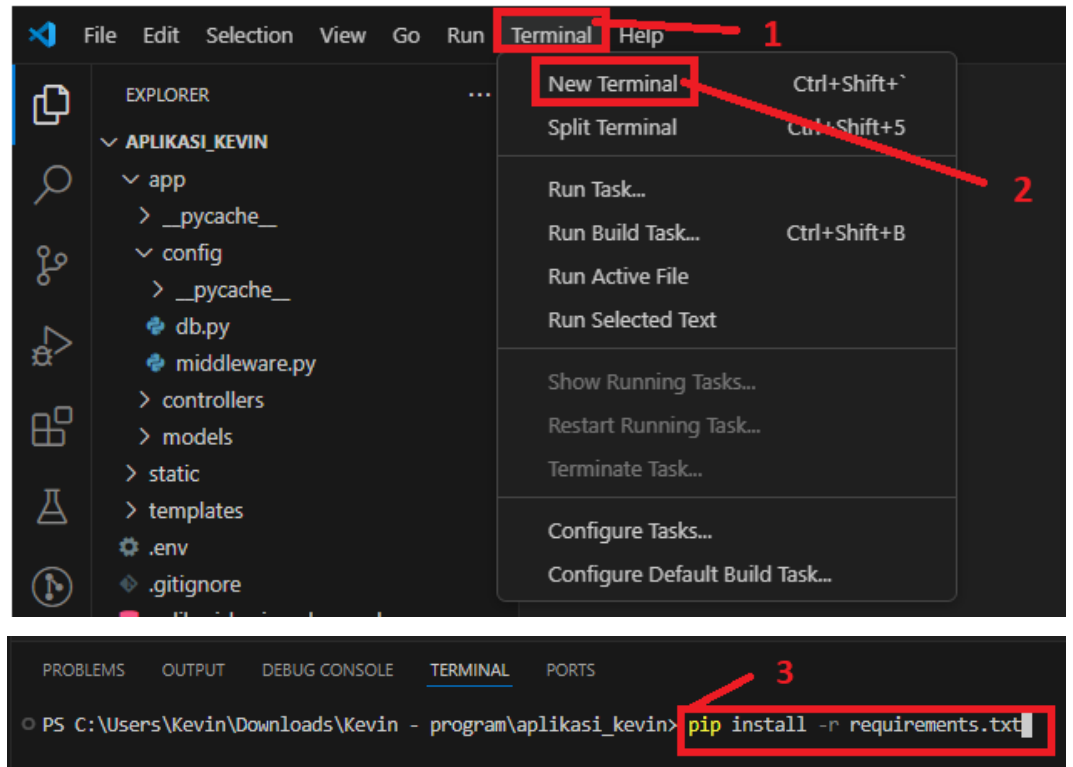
File Edit Selection View Go Run Terminal Help 1

EXPLORER ...

APLIKASI_KEVIN
app
__pycache__
config
__pycache__
db.py
middleware.py
controllers
models
static
templates
.env
.gitignore

New Terminal Ctrl+Shift+`
Split Terminal Ctrl+Shift+5 2
Run Task...
Run Build Task... Ctrl+Shift+B
Run Active File
Run Selected Text
Show Running Tasks...
Restart Running Task...
Terminate Task...
Configure Tasks...
Configure Default Build Task...

PROBLEMS OUTPUT DEBUG CONSOLE TERMINAL PORTS 3

PS C:\Users\Kevin\Downloads\Kevin - program\aplikasi_kevin> pip install -r requirements.txt